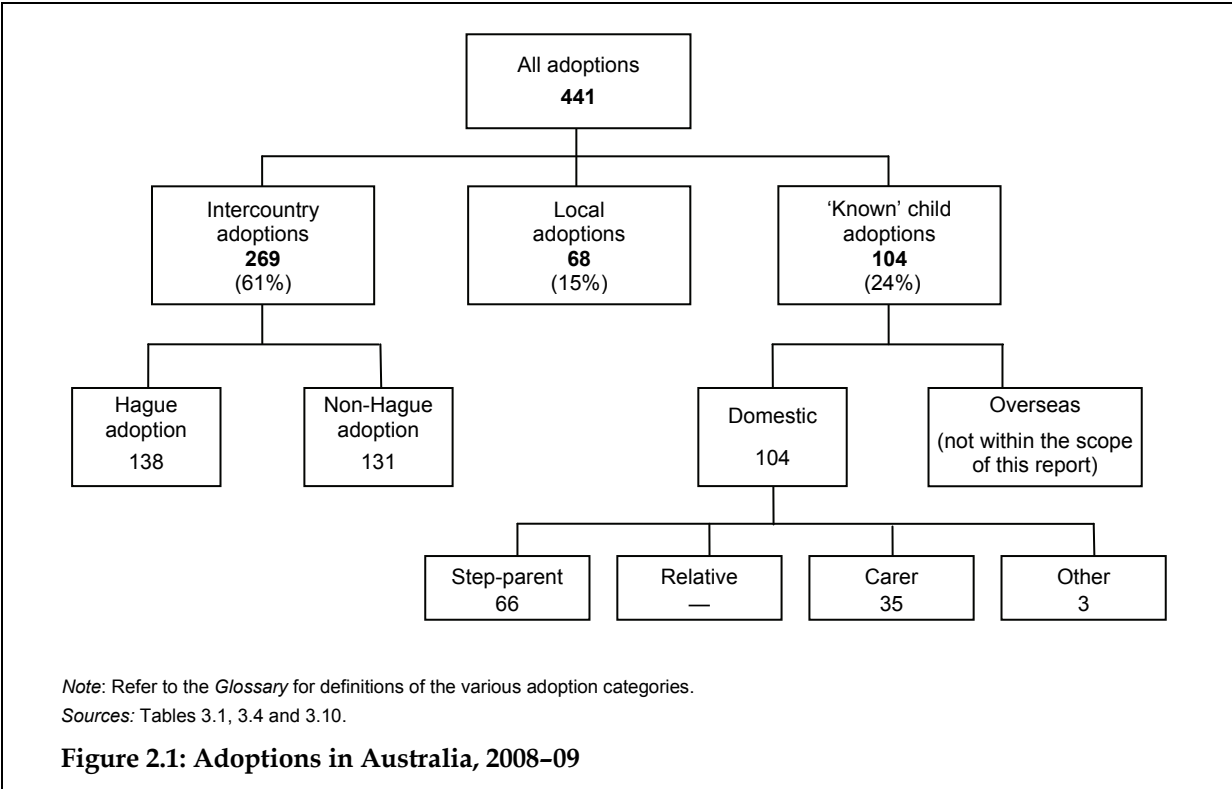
All adoptions
**441**

Intercountry adoptions
**269**
(61%)

Local adoptions
**68**
(15%)

'Known' child adoptions
**104**
(24%)

Hague adoption
138

Non-Hague adoption
131

Domestic
104

Overseas
(not within the scope of this report)

Step-parent
66

Relative
—

Carer
35

Other
3

*Note*: Refer to the *Glossary* for definitions of the various adoption categories.
*Sources:* Tables 3.1, 3.4 and 3.10.

**Figure 2.1: Adoptions in Australia, 2008–09**